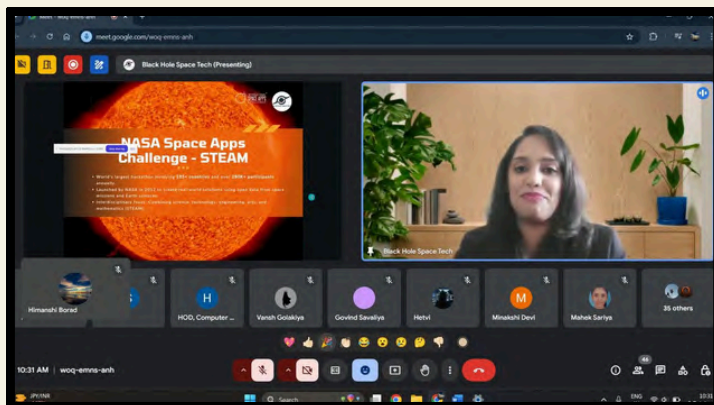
meet.google.com/woq-emns-anh

Black Hole Space Tech (Presenting)

NASA Space Apps Challenge - STEAM

World's largest hackathon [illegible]

Launched by NASA in 2012 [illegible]

Interdisciplinary focus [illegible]

Black Hole Space Tech

Himanshi Borad

H
HOD, Computer ...

Vansh Golakiya

Govind Savaliya

Hetvi

M
Minakshi Devi

Mahek Sariya

35 others

10:31 AM | woq-emns-anh

ENG